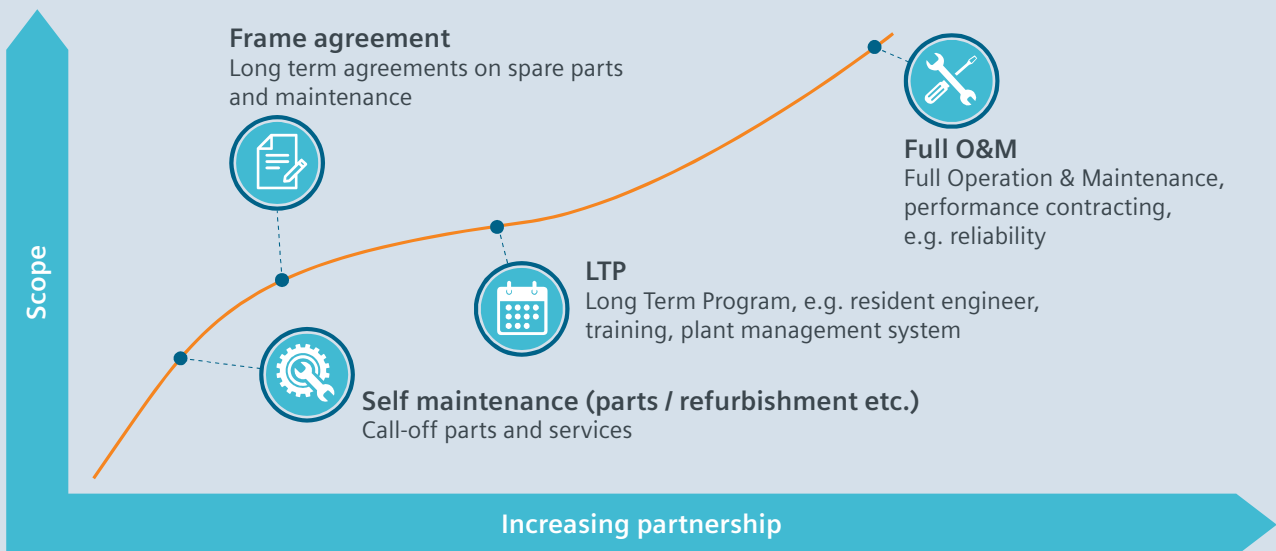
Frame agreement
Long term agreements on spare parts and maintenance

Full O&M
Full Operation & Maintenance, performance contracting, e.g. reliability

LTP
Long Term Program, e.g. resident engineer, training, plant management system

Self maintenance (parts / refurbishment etc.)
Call-off parts and services

Scope

Increasing partnership